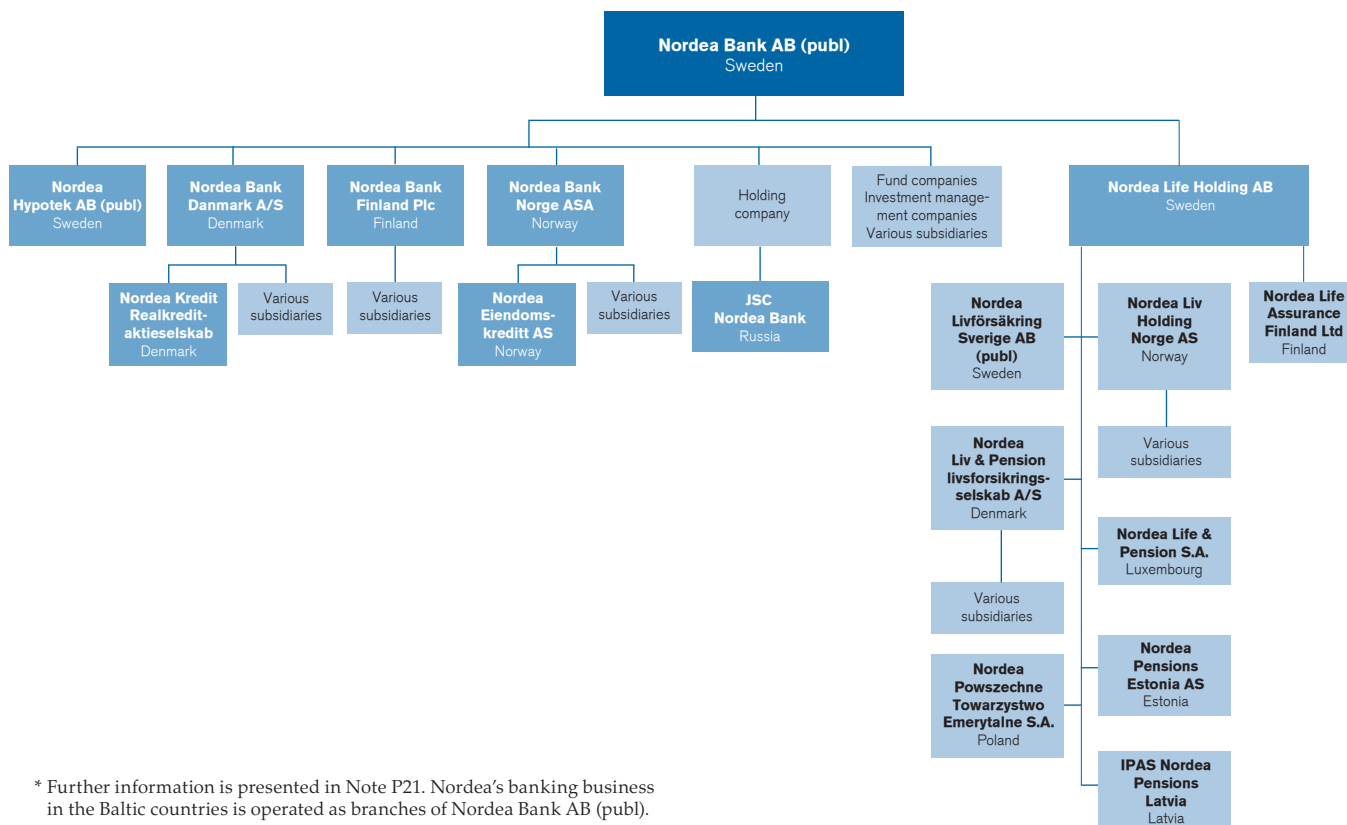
Nordea Bank AB (publ)
Sweden

Nordea Hypotek AB (publ)
Sweden

Nordea Bank Danmark A/S
Denmark

Nordea Bank Finland Plc
Finland

Nordea Bank Norge ASA
Norway

Holding company

Fund companies
Investment management companies
Various subsidiaries

Nordea Life Holding AB
Sweden

Nordea Kredit Realkreditaktieselskab
Denmark

Various subsidiaries

Various subsidiaries

Nordea Eiendomskreditt AS
Norway

Various subsidiaries

JSC Nordea Bank
Russia

Nordea Livförsäkring Sverige AB (publ)
Sweden

Nordea Liv Holding Norge AS
Norway

Nordea Life Assurance Finland Ltd
Finland

Various subsidiaries

Nordea Liv & Pension livsforsikringsselskab A/S
Denmark

Nordea Life & Pension S.A.
Luxembourg

Various subsidiaries

Nordea Pensions Estonia AS
Estonia

Nordea Powszechne Towarzystwo Emerytalne S.A.
Poland

IPAS Nordea Pensions Latvia
Latvia

* Further information is presented in Note P21. Nordea's banking business in the Baltic countries is operated as branches of Nordea Bank AB (publ).